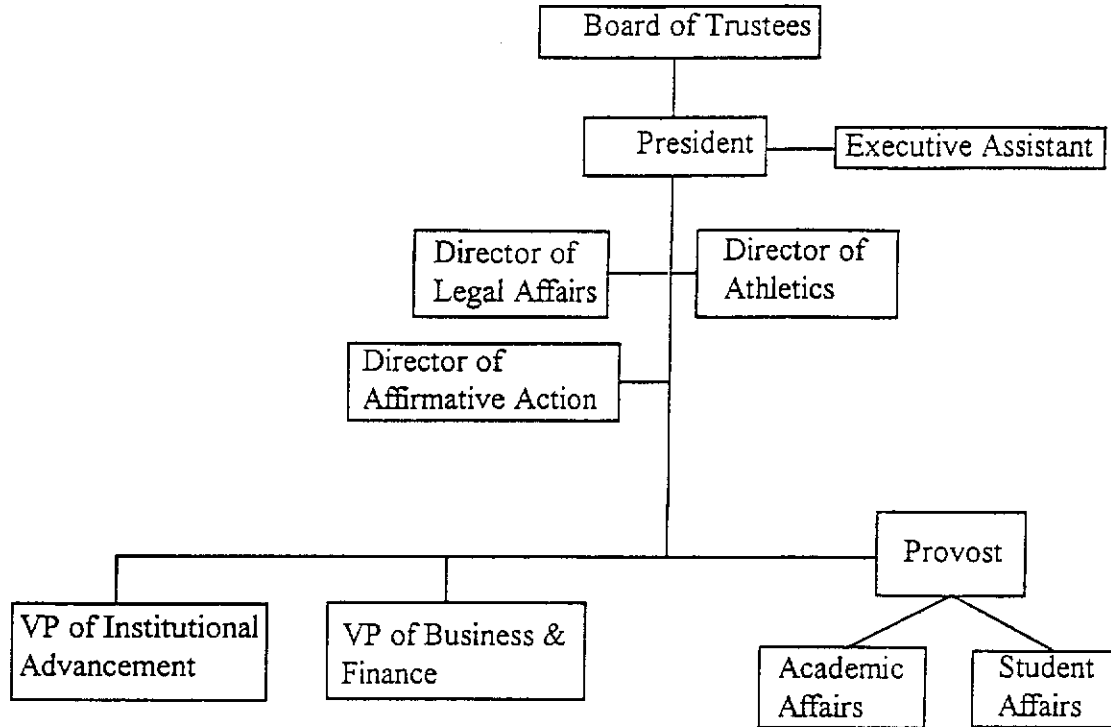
Board of Trustees

President

Executive Assistant

Director of Legal Affairs

Director of Athletics

Director of Affirmative Action

Provost

VP of Institutional Advancement

VP of Business & Finance

Academic Affairs

Student Affairs